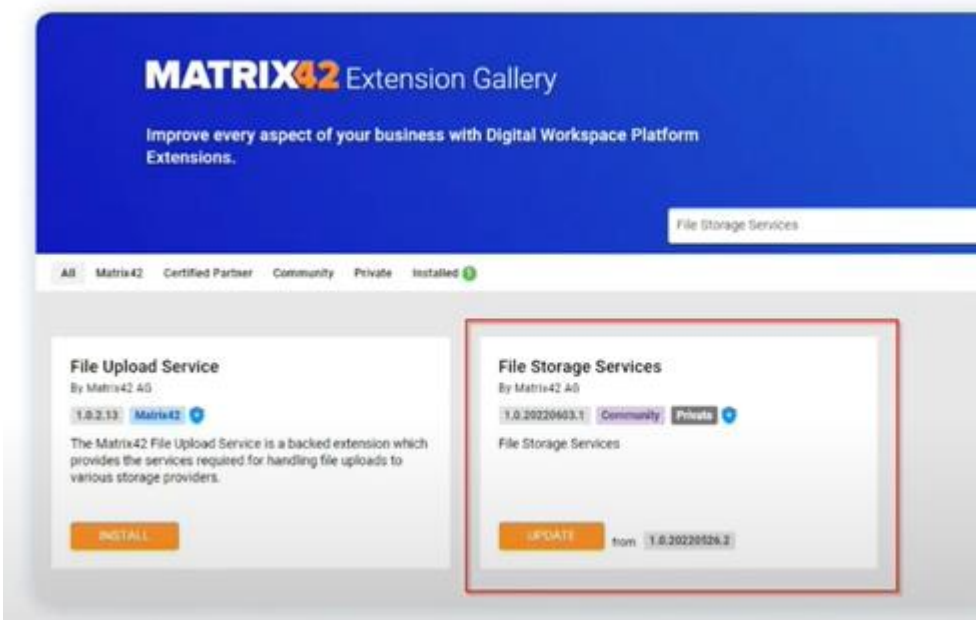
MATRIX42 Extension Gallery

Improve every aspect of your business with Digital Workspace Platform Extensions.

File Storage Services

All Matrix42 Certified Partner Community Private Installed 3

File Upload Service
By Matrix42 AG
1.0.2.13 Matrix42
The Matrix42 File Upload Service is a backed extension which provides the services required for handling file uploads to various storage providers.
INSTALL

File Storage Services
By Matrix42 AG
1.0.20220603.1 Community Private
File Storage Services
UPDATE from 1.0.20220526.2